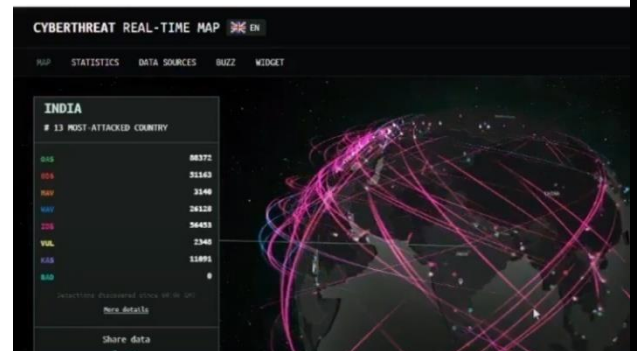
CYBERTHREAT REAL-TIME MAP EN

MAP STATISTICS DATA SOURCES BUZZ WIDGET

INDIA
# 13 MOST-ATTACKED COUNTRY

| | |
|---|---|
| OAS | 86372 |
| ODS | 51163 |
| MAV | 3148 |
| WAV | 24128 |
| IDS | 56453 |
| VUL | 2340 |
| KAS | 11891 |
| BAD | 0 |

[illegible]

More details

Share data